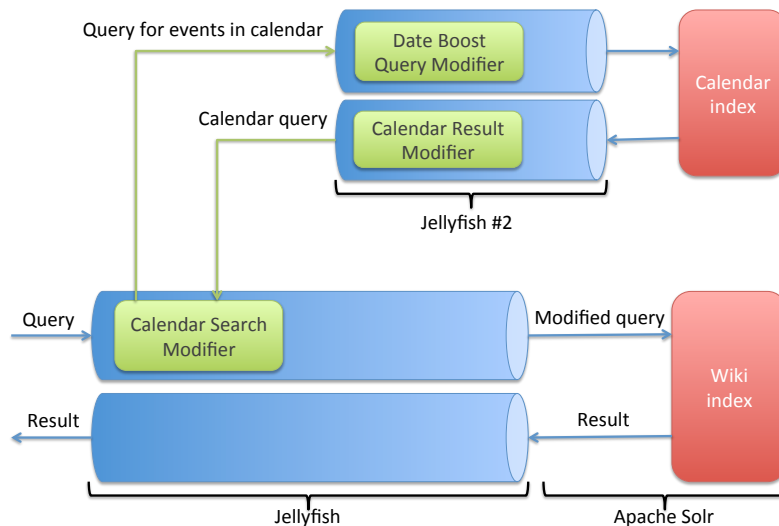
Query for events in calendar

Date Boost Query Modifier

Calendar index

Calendar query

Calendar Result Modifier

Jellyfish #2

Query

Calendar Search Modifier

Modified query

Wiki index

Result

Result

Jellyfish

Apache Solr